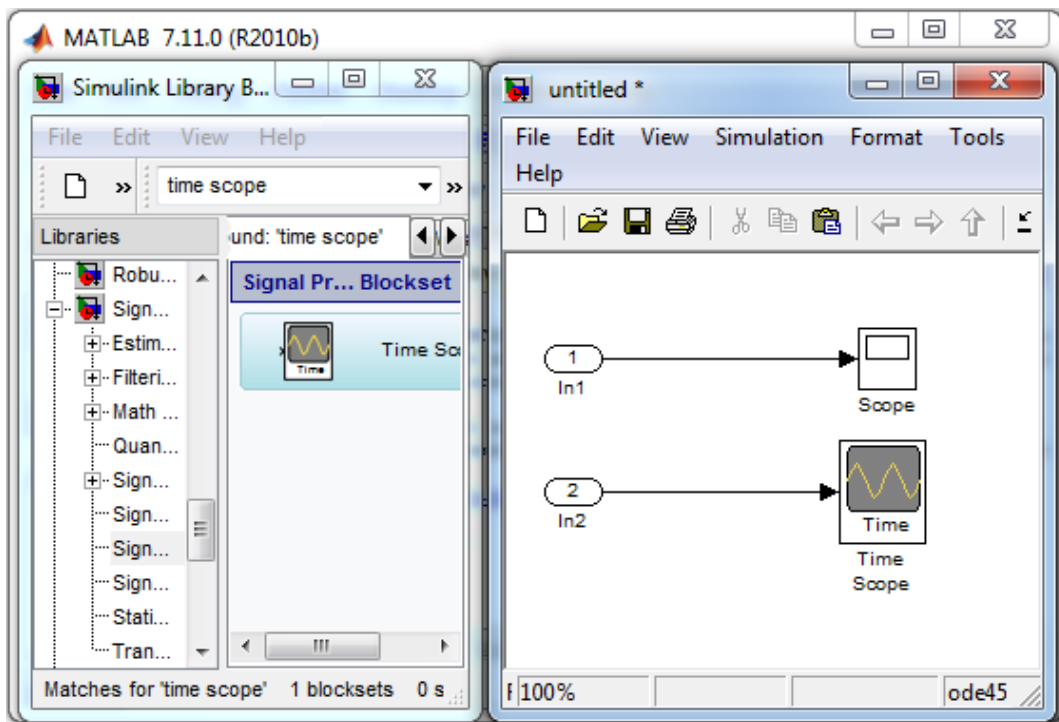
MATLAB 7.11.0 (R2010b)

Simulink Library B...

File Edit View Help

time scope

Libraries

und: 'time scope'

Robu...
Sign...
Estim...
Filteri...
Math ...
Quan...
Sign...
Sign...
Sign...
Sign...
Stati...
Tran...

Signal Pr... Blockset

Time

Time Sc

Matches for 'time scope' 1 blocksets 0 s

untitled *

File Edit View Simulation Format Tools Help

1
In1

Scope

2
In2

Time

Time Scope

100%

ode45